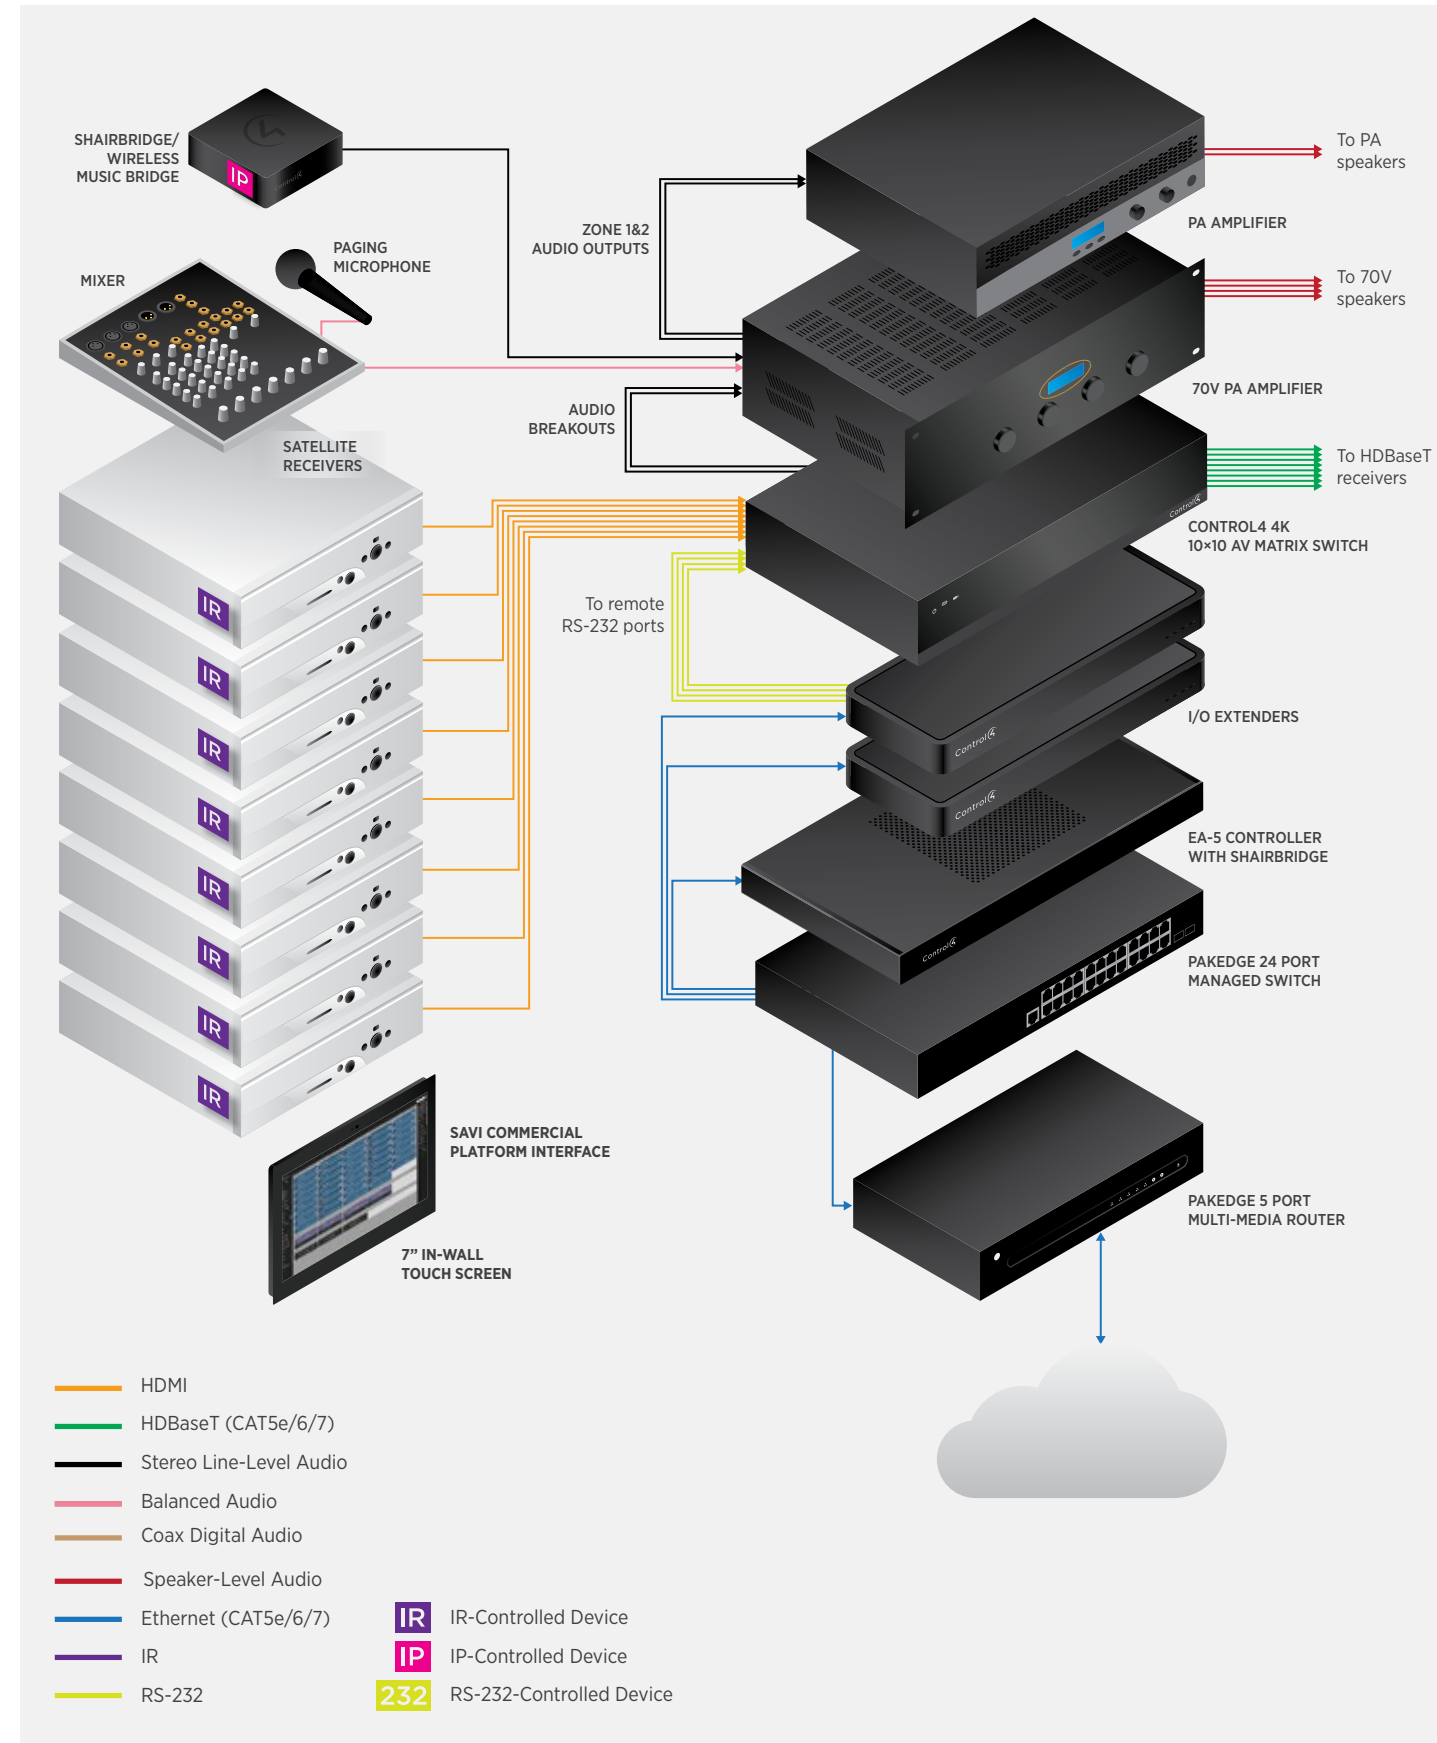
SHAIRBRIDGE/
WIRELESS
MUSIC BRIDGE

IP

PAGING
MICROPHONE

MIXER

ZONE 1&2
AUDIO OUTPUTS

AUDIO
BREAKOUTS

SATELLITE
RECEIVERS

To PA
speakers

PA AMPLIFIER

To 70V
speakers

70V PA AMPLIFIER

To HDBaseT
receivers

CONTROL4 4K
10×10 AV MATRIX SWITCH

To remote
RS-232 ports

IR

IR

IR

IR

IR

IR

IR

IR

I/O EXTENDERS

EA-5 CONTROLLER
WITH SHAIRBRIDGE

PAKEDGE 24 PORT
MANAGED SWITCH

SAVI COMMERCIAL
PLATFORM INTERFACE

7" IN-WALL
TOUCH SCREEN

PAKEDGE 5 PORT
MULTI-MEDIA ROUTER

HDMI
HDBaseT (CAT5e/6/7)
Stereo Line-Level Audio
Balanced Audio
Coax Digital Audio
Speaker-Level Audio
Ethernet (CAT5e/6/7)
IR
RS-232

IR IR-Controlled Device
IP IP-Controlled Device
232 RS-232-Controlled Device